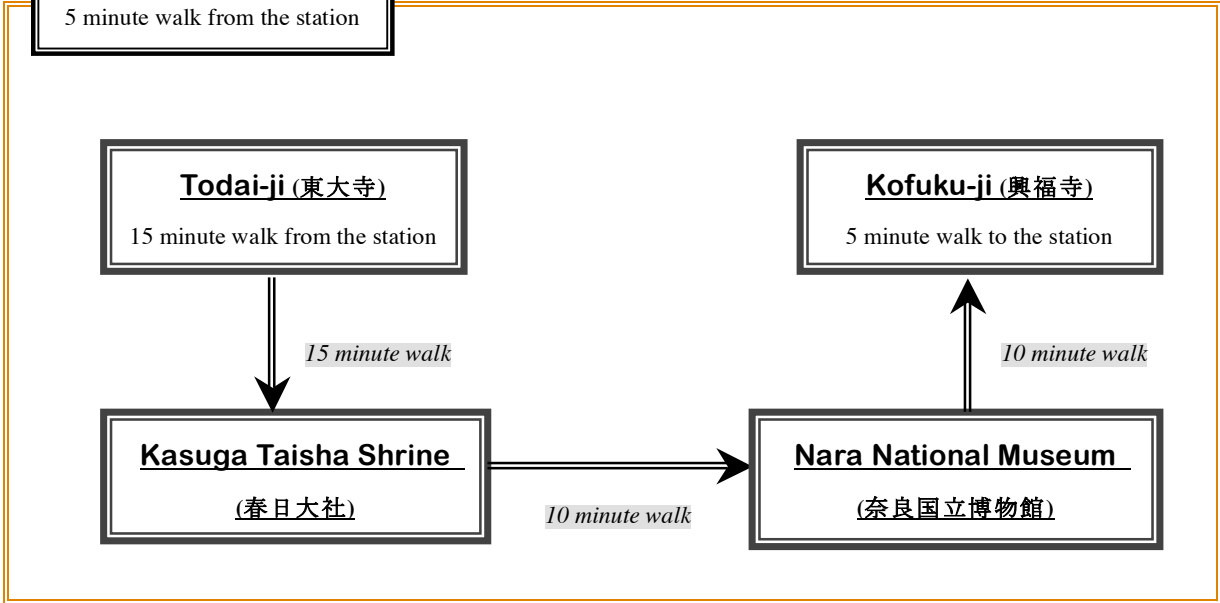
5 minute walk from the station

Todai-ji (東大寺)
15 minute walk from the station

Kofuku-ji (興福寺)
5 minute walk to the station

15 minute walk

10 minute walk

Kasuga Taisha Shrine
(春日大社)

10 minute walk

Nara National Museum
(奈良国立博物館)